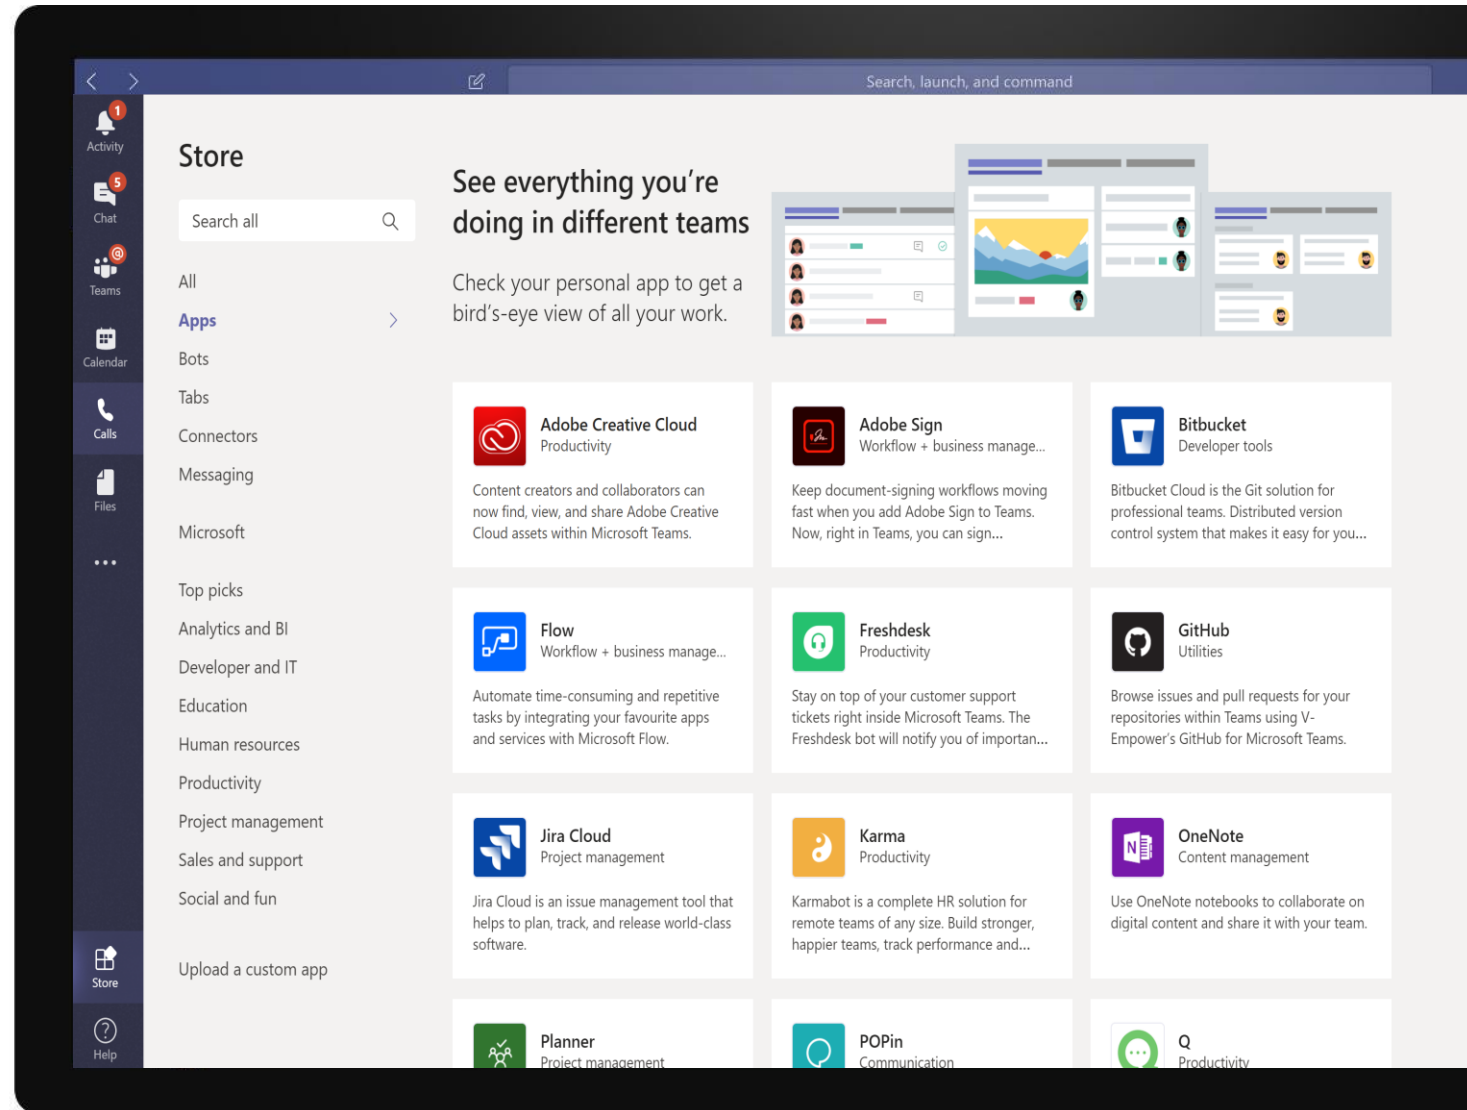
Search, launch, and command

1
Activity
5
Chat
@
Teams
Calendar
Calls
Files
...
Store
Help

Store

Search all

All
Apps
Bots
Tabs
Connectors
Messaging

Microsoft

Top picks
Analytics and BI
Developer and IT
Education
Human resources
Productivity
Project management
Sales and support
Social and fun

Upload a custom app

See everything you're doing in different teams

Check your personal app to get a bird's-eye view of all your work.

Adobe Creative Cloud
Productivity
Content creators and collaborators can now find, view, and share Adobe Creative Cloud assets within Microsoft Teams.

Adobe Sign
Workflow + business manage...
Keep document-signing workflows moving fast when you add Adobe Sign to Teams. Now, right in Teams, you can sign...

Bitbucket
Developer tools
Bitbucket Cloud is the Git solution for professional teams. Distributed version control system that makes it easy for you...

Flow
Workflow + business manage...
Automate time-consuming and repetitive tasks by integrating your favourite apps and services with Microsoft Flow.

Freshdesk
Productivity
Stay on top of your customer support tickets right inside Microsoft Teams. The Freshdesk bot will notify you of importan...

GitHub
Utilities
Browse issues and pull requests for your repositories within Teams using V-Empower's GitHub for Microsoft Teams.

Jira Cloud
Project management
Jira Cloud is an issue management tool that helps to plan, track, and release world-class software.

Karma
Productivity
Karmabot is a complete HR solution for remote teams of any size. Build stronger, happier teams, track performance and...

OneNote
Content management
Use OneNote notebooks to collaborate on digital content and share it with your team.

Planner
Project management

POPin
Communication

Q
Productivity